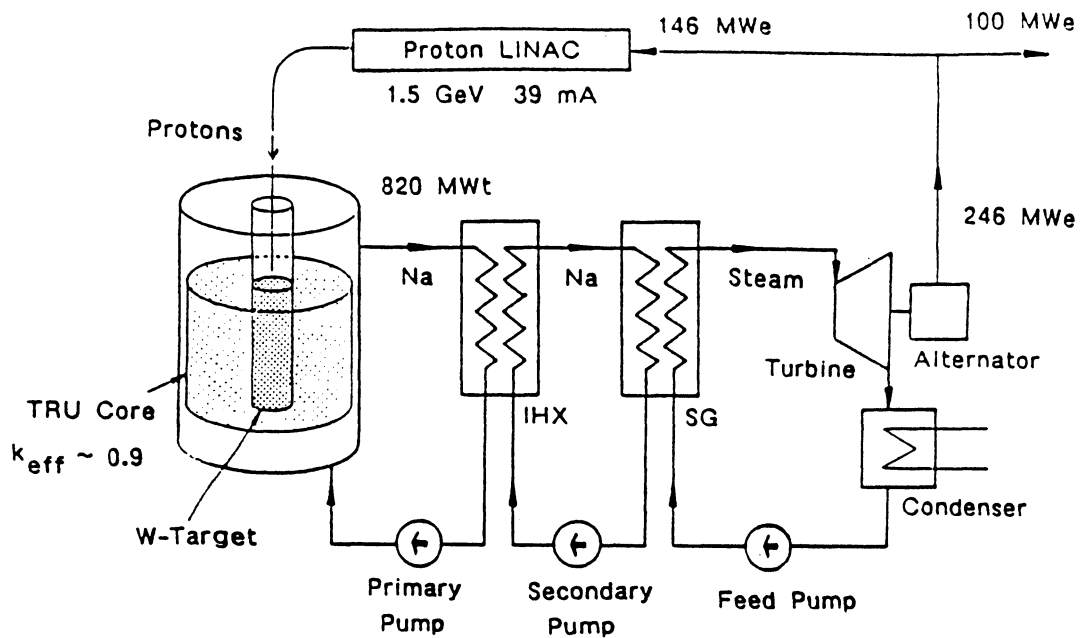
Proton LINAC

1.5 GeV 39 mA

146 MWe

100 MWe

Protons

820 MWt

246 MWe

Na

Na

Steam

Turbine

Alternator

TRU Core

$k_{eff} \sim 0.9$

IHX

SG

Condenser

W-Target

Primary Pump

Secondary Pump

Feed Pump